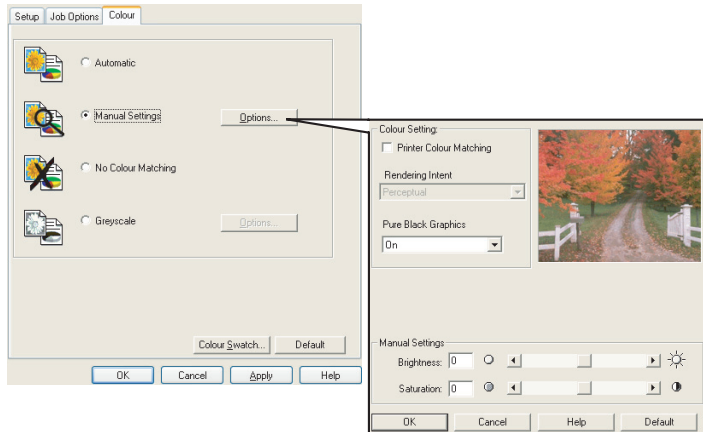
Setup | Job Options | Colour

Automatic

Manual Settings

Options...

No Colour Matching

Greyscale

Options...

Colour Swatch...

Default

OK

Cancel

Apply

Help

Colour Setting:

Printer Colour Matching

Rendering Intent

Perceptual

Pure Black Graphics

On

Manual Settings

Brightness: 0

Saturation: 0

OK

Cancel

Help

Default